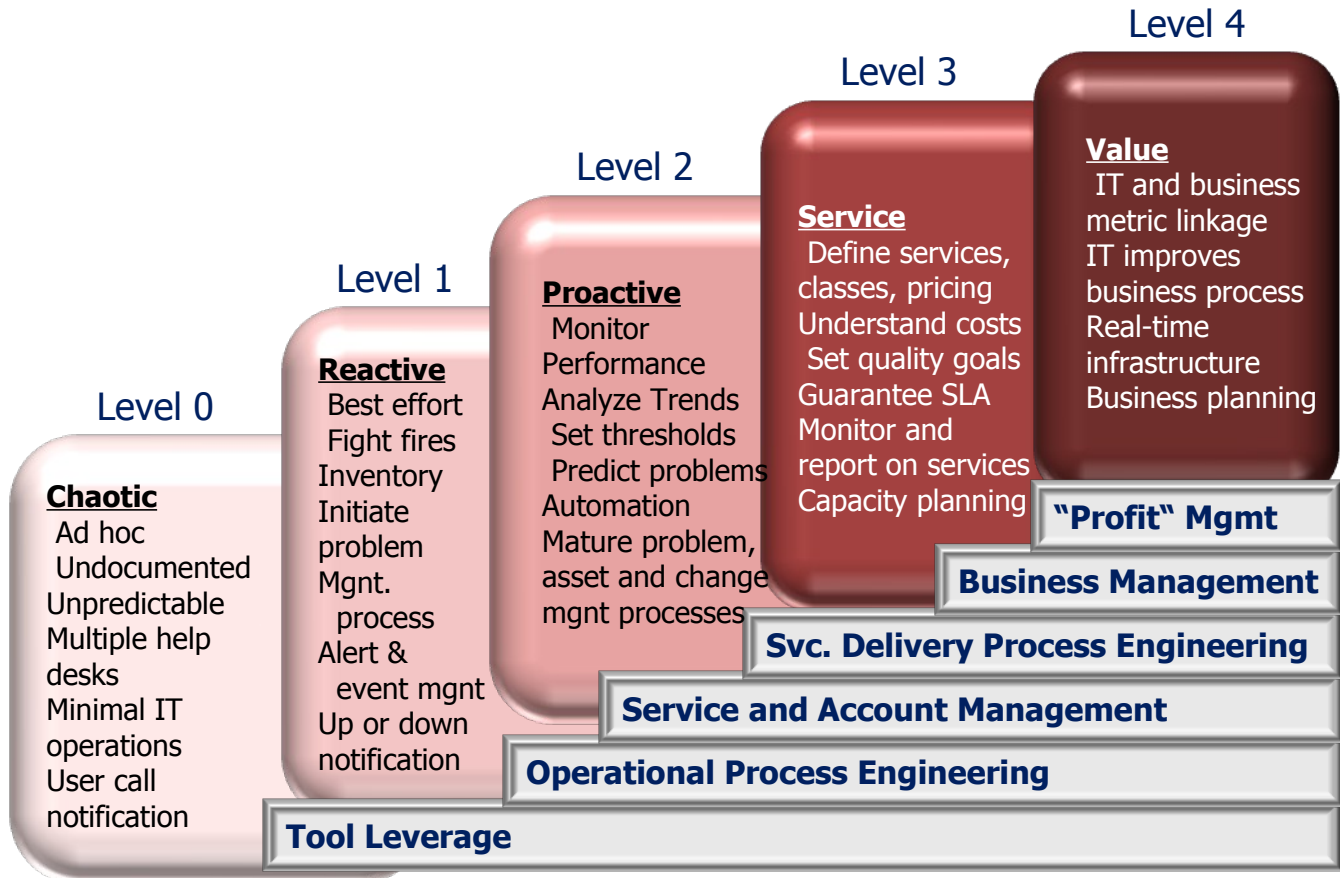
Level 0

Chaotic
Ad hoc
Undocumented
Unpredictable
Multiple help desks
Minimal IT operations
User call notification

Level 1

Reactive
Best effort
Fight fires
Inventory
Initiate problem Mgnt. process
Alert & event mgnt
Up or down notification

Level 2

Proactive
Monitor Performance
Analyze Trends
Set thresholds
Predict problems
Automation
Mature problem, asset and change mgnt processes

Level 3

Service
Define services, classes, pricing
Understand costs
Set quality goals
Guarantee SLA
Monitor and report on services
Capacity planning

Level 4

Value
IT and business metric linkage
IT improves business process
Real-time infrastructure
Business planning

"Profit" Mgmt
Business Management
Svc. Delivery Process Engineering
Service and Account Management
Operational Process Engineering
Tool Leverage